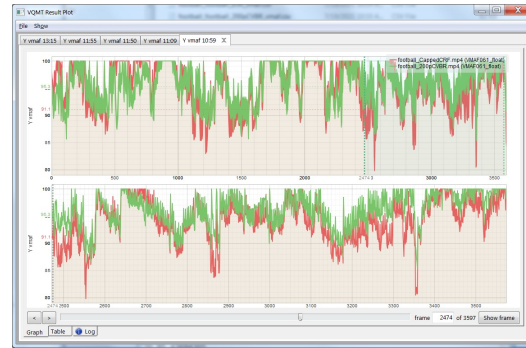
VQMT Result Plot

File Show

Y vmaf 13:15 | Y vmaf 11:55 | Y vmaf 11:50 | Y vmaf 11:09 | Y vmaf 10:59

football_CappedCRF.mp4 (VMAF061_float)
football_200pcVBR.mp4 (VMAF061_float)

Y vmaf

100
95.2
91.1
90
85
80

0 500 1000 1500 2000 2474 3000 3500

Y vmaf

100
95.2
91.1
90
85
80

2474 2500 2600 2700 2800 2900 3000 3100 3200 3300 3400 3500

< >

frame 2474 of 3597 Show frame

Graph Table Log